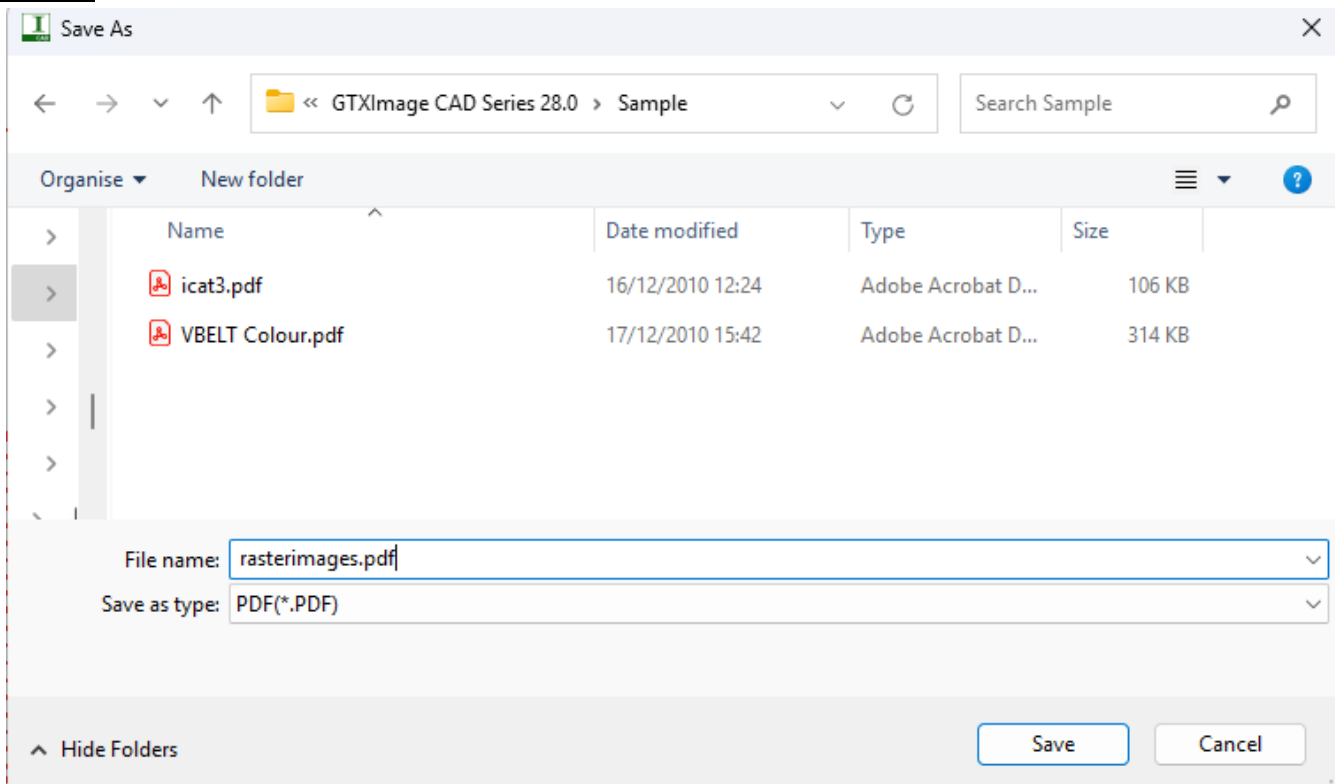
Save As

« GTXImage CAD Series 28.0 › Sample

Search Sample

Organise ▾ New folder

| Name | Date modified | Type | Size |
|---|---|---|---|
| icat3.pdf | 16/12/2010 12:24 | Adobe Acrobat D... | 106 KB |
| VBELT Colour.pdf | 17/12/2010 15:42 | Adobe Acrobat D... | 314 KB |

File name: rasterimages.pdf

Save as type: PDF(*.PDF)

Hide Folders

Save

Cancel